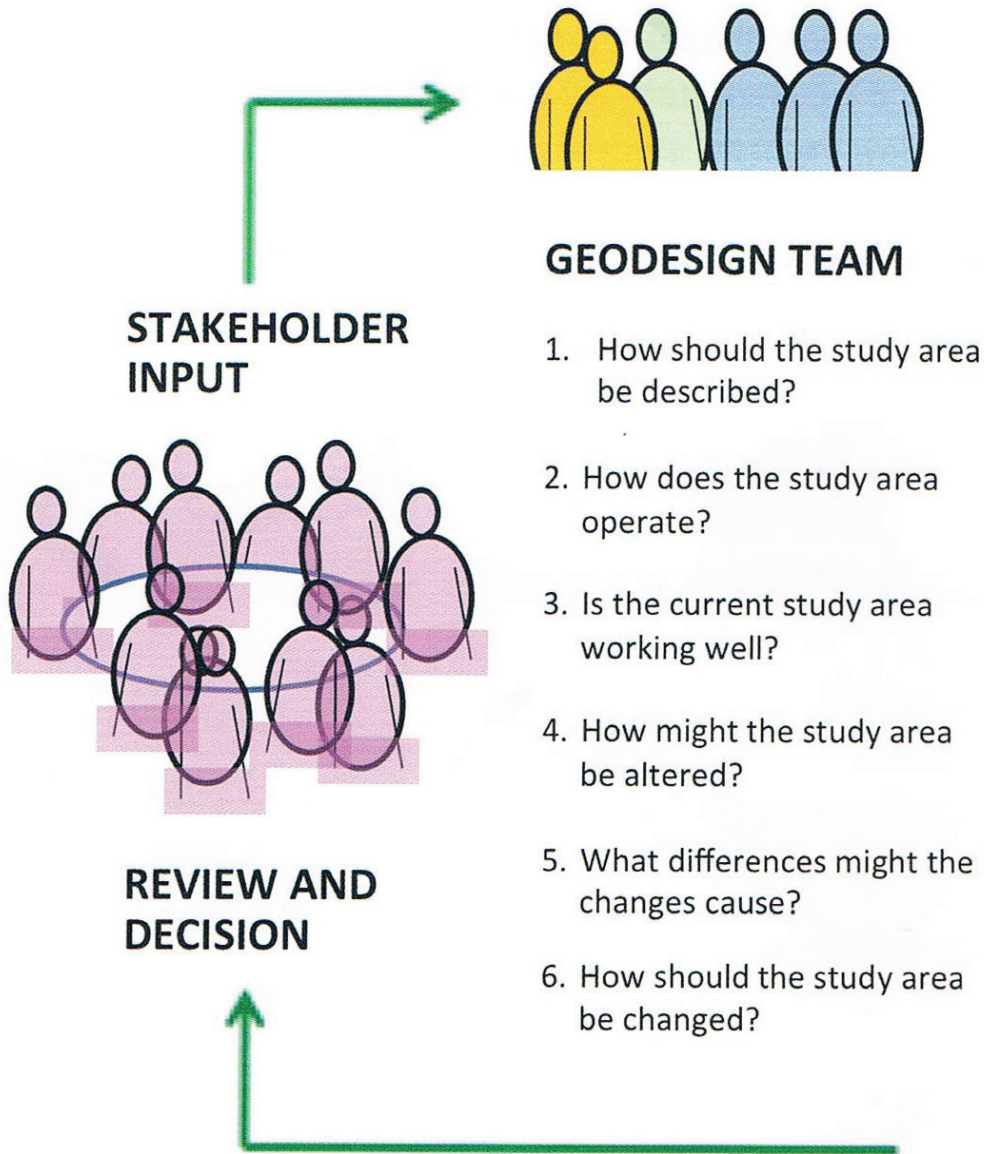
STAKEHOLDER INPUT

REVIEW AND DECISION

GEODESIGN TEAM

1. How should the study area be described?

2. How does the study area operate?

3. Is the current study area working well?

4. How might the study area be altered?

5. What differences might the changes cause?

6. How should the study area be changed?